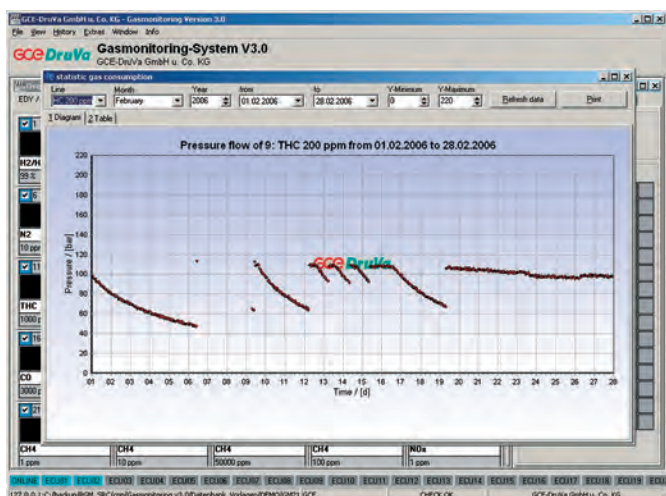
GCE-DruVa GmbH u. Co. KG - Gasmonitoring Version 3.0
File View History Extras Window Info
GCE DruVa Gasmonitoring-System V3.0
GCE-DruVa GmbH u. Co. KG
statistic gas consumption
EDV /
Line | Month | Year | from | to | Y-Minimum | Y-Maximum
THC 200 ppm | February | 2006 | 01.02.2006 | 28.02.2006 | 0 | 220
Refresh data
Print
1 Diagram
2 Table
Pressure flow of 9: THC 200 ppm from 01.02.2006 to 28.02.2006
220
200
180
160
140
120
100
80
60
40
20
0
Pressure / [bar]
GCE DruVa
01 02 03 04 05 06 07 08 09 10 11 12 13 14 15 16 17 18 19 20 21 22 23 24 25 26 27 28
Time / [d]
H2/H
99.5
N2
10 ppm
THC
1000
CO
3000
CH4
1 ppm
CH4
10 ppm
CH4
50000 ppm
CH4
100 ppm
NOx
1 ppm
ONLINE ECU01 ECU02 ECU03 ECU04 ECU05 ECU06 ECU07 ECU08 ECU09 ECU10 ECU11 ECU12 ECU13 ECU14 ECU15 ECU16 ECU17 ECU18 ECU19 EC
127.0.0.1 C:\Products\ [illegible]
CHECK OK
GCE-DruVa GmbH u. Co. KG